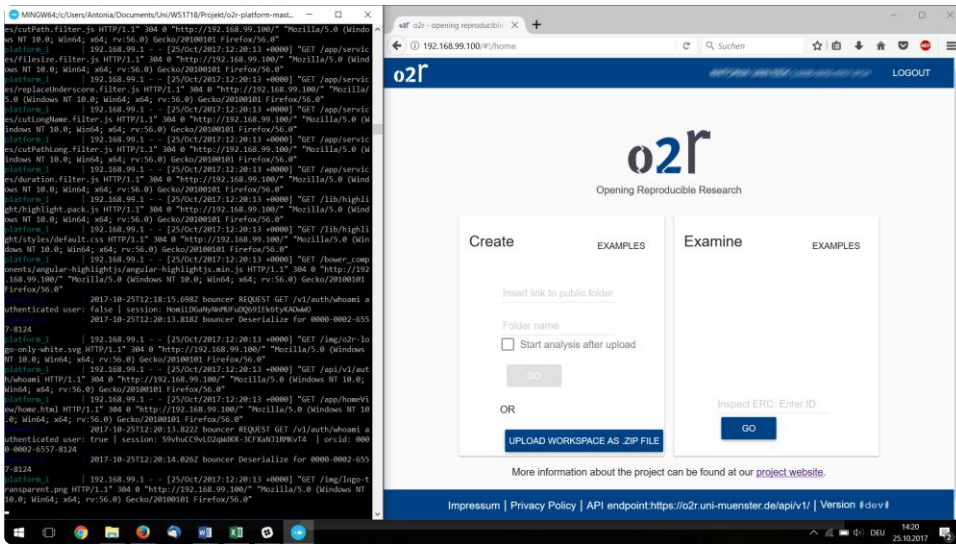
MINGW64:/c/Users/Antonia/Documents/Uni/WS1718/Projekt/o2r-platform-mast...

es/cutPath.filter.js HTTP/1.1" 304 0 "http://192.168.99.100/" "Mozilla/5.0 (Windows NT 10.0; Win64; x64; rv:56.0) Gecko/20100101 Firefox/56.0"
platform_1 | 192.168.99.1 - - [25/Oct/2017:12:20:13 +0000] "GET /app/services/filesize.filter.js HTTP/1.1" 304 0 "http://192.168.99.100/" "Mozilla/5.0 (Windows NT 10.0; Win64; x64; rv:56.0) Gecko/20100101 Firefox/56.0"
platform_1 | 192.168.99.1 - - [25/Oct/2017:12:20:13 +0000] "GET /app/services/replaceUnderscore.filter.js HTTP/1.1" 304 0 "http://192.168.99.100/" "Mozilla/5.0 (Windows NT 10.0; Win64; x64; rv:56.0) Gecko/20100101 Firefox/56.0"
platform_1 | 192.168.99.1 - - [25/Oct/2017:12:20:13 +0000] "GET /app/services/cutLongName.filter.js HTTP/1.1" 304 0 "http://192.168.99.100/" "Mozilla/5.0 (Windows NT 10.0; Win64; x64; rv:56.0) Gecko/20100101 Firefox/56.0"
platform_1 | 192.168.99.1 - - [25/Oct/2017:12:20:13 +0000] "GET /app/services/cutPathLong.filter.js HTTP/1.1" 304 0 "http://192.168.99.100/" "Mozilla/5.0 (Windows NT 10.0; Win64; x64; rv:56.0) Gecko/20100101 Firefox/56.0"
platform_1 | 192.168.99.1 - - [25/Oct/2017:12:20:13 +0000] "GET /app/services/duration.filter.js HTTP/1.1" 304 0 "http://192.168.99.100/" "Mozilla/5.0 (Windows NT 10.0; Win64; x64; rv:56.0) Gecko/20100101 Firefox/56.0"
platform_1 | 192.168.99.1 - - [25/Oct/2017:12:20:13 +0000] "GET /lib/highlight/highlight.pack.js HTTP/1.1" 304 0 "http://192.168.99.100/" "Mozilla/5.0 (Windows NT 10.0; Win64; x64; rv:56.0) Gecko/20100101 Firefox/56.0"
platform_1 | 192.168.99.1 - - [25/Oct/2017:12:20:13 +0000] "GET /lib/highlight/styles/default.css HTTP/1.1" 304 0 "http://192.168.99.100/" "Mozilla/5.0 (Windows NT 10.0; Win64; x64; rv:56.0) Gecko/20100101 Firefox/56.0"
platform_1 | 192.168.99.1 - - [25/Oct/2017:12:20:13 +0000] "GET /bower_components/angular-highlightjs/angular-highlightjs.min.js HTTP/1.1" 304 0 "http://192.168.99.100/" "Mozilla/5.0 (Windows NT 10.0; Win64; x64; rv:56.0) Gecko/20100101 Firefox/56.0"
2017-10-25T12:18:15.698Z bouncer REQUEST GET /v1/auth/whoami authenticated user: false | session: HomiLDGaNyNmMUFuDQ69IEk6tyKAOwWO
2017-10-25T12:20:13.818Z bouncer Deserialize for 0000-0002-6557-8124
platform_1 | 192.168.99.1 - - [25/Oct/2017:12:20:13 +0000] "GET /img/o2r-logo-only-white.svg HTTP/1.1" 304 0 "http://192.168.99.100/" "Mozilla/5.0 (Windows NT 10.0; Win64; x64; rv:56.0) Gecko/20100101 Firefox/56.0"
platform_1 | 192.168.99.1 - - [25/Oct/2017:12:20:13 +0000] "GET /api/v1/auth/whoami HTTP/1.1" 304 0 "http://192.168.99.100/" "Mozilla/5.0 (Windows NT 10.0; Win64; x64; rv:56.0) Gecko/20100101 Firefox/56.0"
platform_1 | 192.168.99.1 - - [25/Oct/2017:12:20:13 +0000] "GET /app/homeView/home.html HTTP/1.1" 304 0 "http://192.168.99.100/" "Mozilla/5.0 (Windows NT 10.0; Win64; x64; rv:56.0) Gecko/20100101 Firefox/56.0"
2017-10-25T12:20:13.822Z bouncer REQUEST GET /v1/auth/whoami authenticated user: true | session: S9vhuCC9vLO2qWdKR-3CFXaNJ1RMKvT4 | orcid: 0000-0002-6557-8124
2017-10-25T12:20:14.026Z bouncer Deserialize for 0000-0002-6557-8124
platform_1 | 192.168.99.1 - - [25/Oct/2017:12:20:14 +0000] "GET /img/logo-transparent.png HTTP/1.1" 304 0 "http://192.168.99.100/" "Mozilla/5.0 (Windows NT 10.0; Win64; x64; rv:56.0) Gecko/20100101 Firefox/56.0"

o2r - opening reproducible
192.168.99.100/#!/home
Suchen

o2r
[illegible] LOGOUT

o2r
Opening Reproducible Research

Create EXAMPLES
Insert link to public folder
Folder name
Start analysis after upload
GO
OR
UPLOAD WORKSPACE AS .ZIP FILE

Examine EXAMPLES
Inspect ERC: Enter ID
GO

More information about the project can be found at our project website.

Impressum | Privacy Policy | API endpoint:https://o2r.uni-muenster.de/api/v1/ | Version #dev#

DEU 14:20 25.10.2017